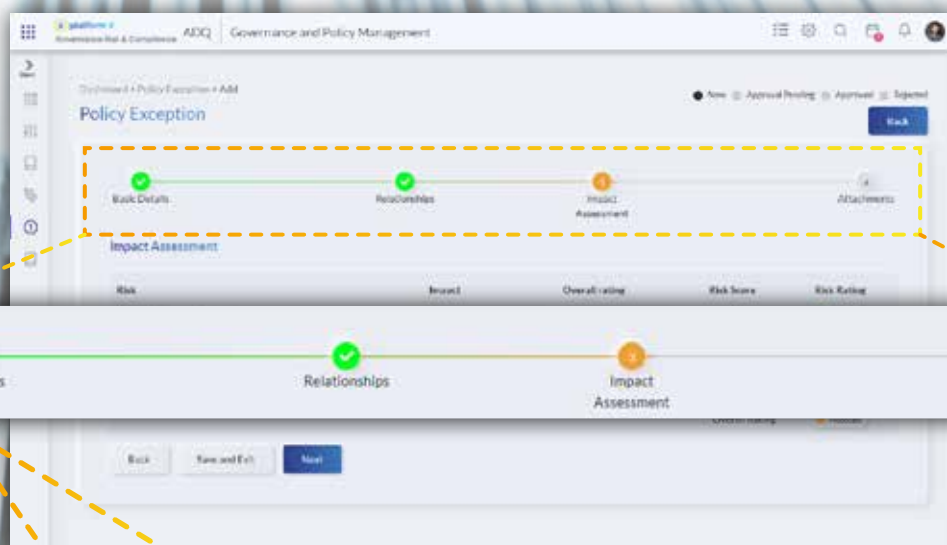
platform Governance Risk & Compliance ADQ Governance and Policy Management

Dashboard > Policy Exception > Add

Policy Exception

New Approval Pending Approved Rejected

Back

Basic Details

Relationships

3 Impact Assessment

4 Attachments

Impact Assessment

| Risk | Impact | Overall rating | Risk Score | Risk Rating |
|---|---|---|---|---|

s

Relationships

3 Impact Assessment

Overall Rating Medium

Back Save and Exit Next